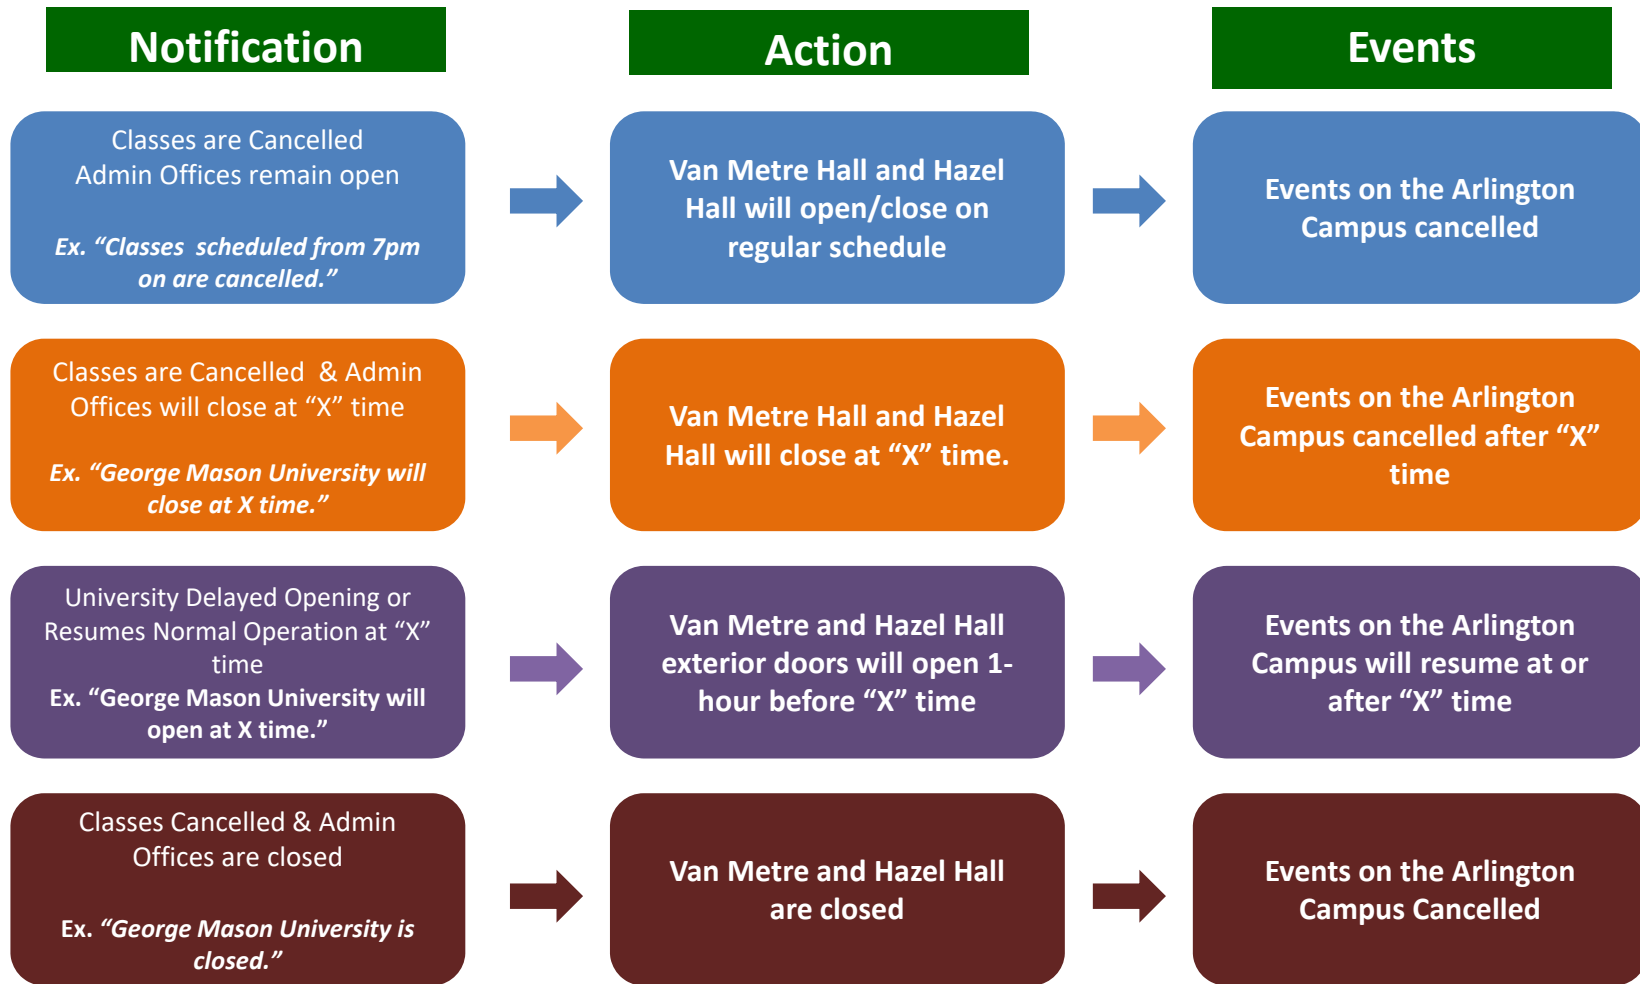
Notification

Action

Events

Classes are Cancelled
Admin Offices remain open

Ex. "Classes scheduled from 7pm on are cancelled."

Van Metre Hall and Hazel Hall will open/close on regular schedule

Events on the Arlington Campus cancelled

Classes are Cancelled & Admin Offices will close at "X" time

Ex. "George Mason University will close at X time."

Van Metre Hall and Hazel Hall will close at "X" time.

Events on the Arlington Campus cancelled after "X" time

University Delayed Opening or Resumes Normal Operation at "X" time

Ex. "George Mason University will open at X time."

Van Metre and Hazel Hall exterior doors will open 1-hour before "X" time

Events on the Arlington Campus will resume at or after "X" time

Classes Cancelled & Admin Offices are closed

Ex. "George Mason University is closed."

Van Metre and Hazel Hall are closed

Events on the Arlington Campus Cancelled